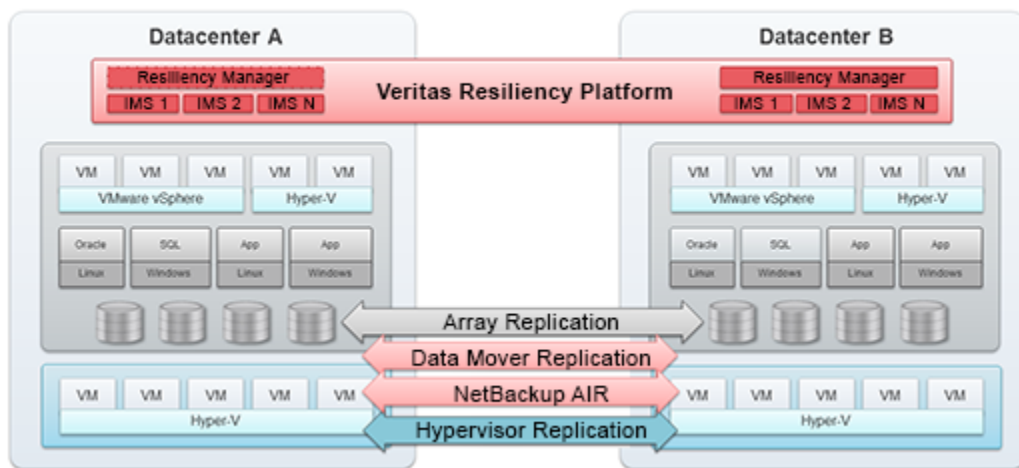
Datacenter A

Datacenter B

Resiliency Manager
IMS 1 IMS 2 IMS N

Veritas Resiliency Platform

Resiliency Manager
IMS 1 IMS 2 IMS N

VM VM VM VM VM
VMware vSphere Hyper-V

Oracle SQL App App
Linux Windows Linux Windows

VM VM VM VM VM
VMware vSphere Hyper-V

Oracle SQL App App
Linux Windows Linux Windows

Array Replication

Data Mover Replication

NetBackup AIR

Hypervisor Replication

VM VM VM VM VM
Hyper-V

VM VM VM VM VM
Hyper-V